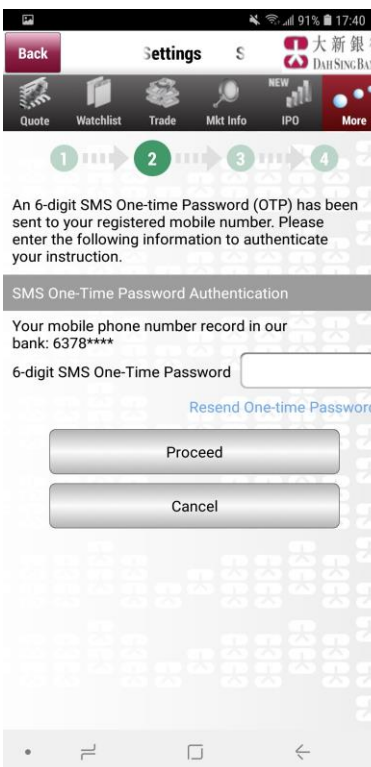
91% 17:40

Back

Settings S

大新銀

DAH SING BA

Quote Watchlist Trade Mkt Info NEW IPO More

1 2 3 4

An 6-digit SMS One-time Password (OTP) has been sent to your registered mobile number. Please enter the following information to authenticate your instruction.

SMS One-Time Password Authentication

Your mobile phone number record in our bank: 6378****

6-digit SMS One-Time Password

Resend One-time Passwor

Proceed

Cancel